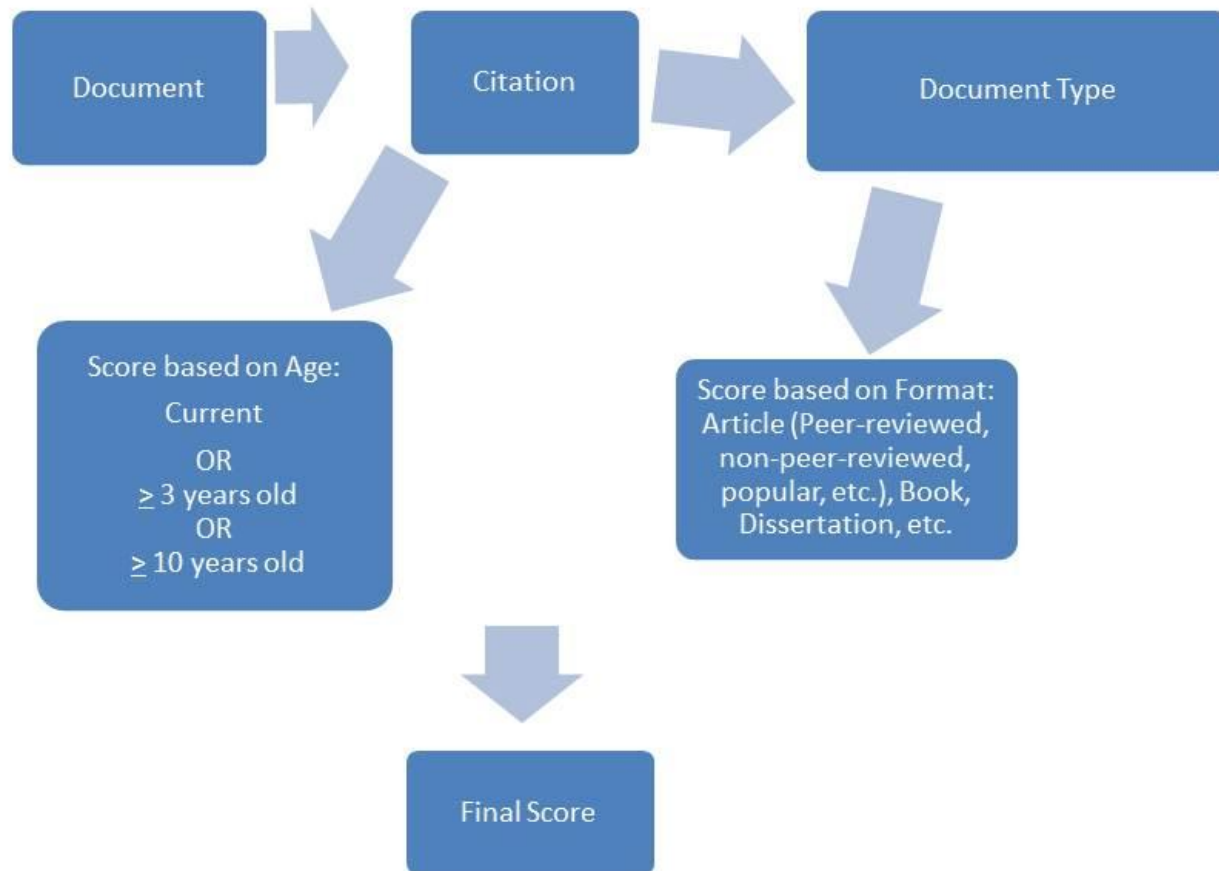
Document

Citation

Document Type

Score based on Age:
Current
OR
$\geq$ 3 years old
OR
$\geq$ 10 years old

Score based on Format:
Article (Peer-reviewed, non-peer-reviewed, popular, etc.), Book, Dissertation, etc.

Final Score